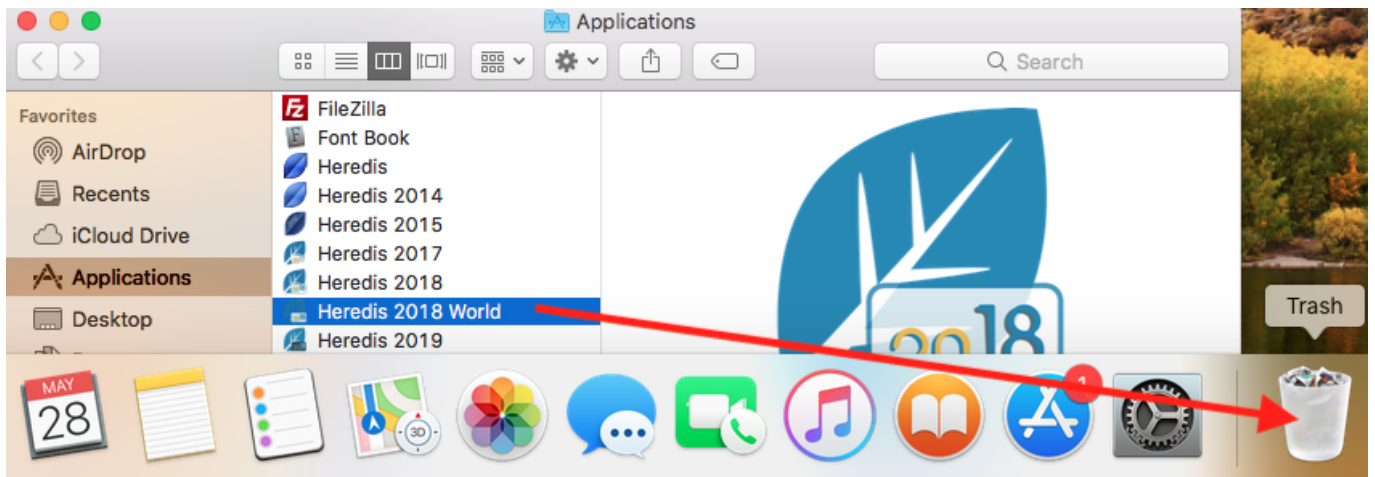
Applications

Search

Favorites
AirDrop
Recents
iCloud Drive
Applications
Desktop

FileZilla
Font Book
Heredis
Heredis 2014
Heredis 2015
Heredis 2017
Heredis 2018
Heredis 2018 World
Heredis 2019

18

Trash

MAY
28

3D

1